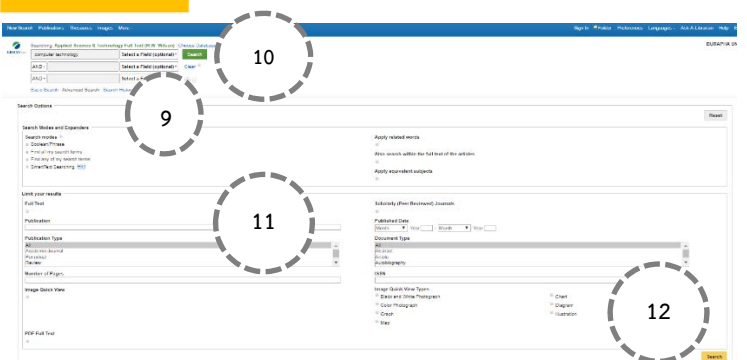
New Search Publications Thesaurus Images More

Sign In Folder Preferences Languages Ask A Librarian Help

EURAFRIA UN

Searching: Applied Science & Technology Full Text (H.W. Wilson) Choose Databases

computer technology

Select a Field (optional)

Search

AND

Select a Field (optional)

Clear

AND

Select a Field

Basic Search Advanced Search Search History

10

9

Search Options

Reset

Search Modes and Expanders

Search modes

Boolean/Phrase

Find all my search terms

Find any of my search terms

SmartText Searching Hint

Apply related words

Also search within the full text of the articles

Apply equivalent subjects

Limit your results

Full Text

Scholarly (Peer Reviewed) Journals

Publication

Published Date

Month Year: Month Year:

11

Publication Type

All

Academic Journal

Periodical

Review

Document Type

All

Abstract

Article

Autobiography

Number of Pages

ISSN

Image Quick View

Image Quick View Types

Black and White Photograph

Chart

Color Photograph

Diagram

Graph

Illustration

Map

12

PDF Full Text

Search